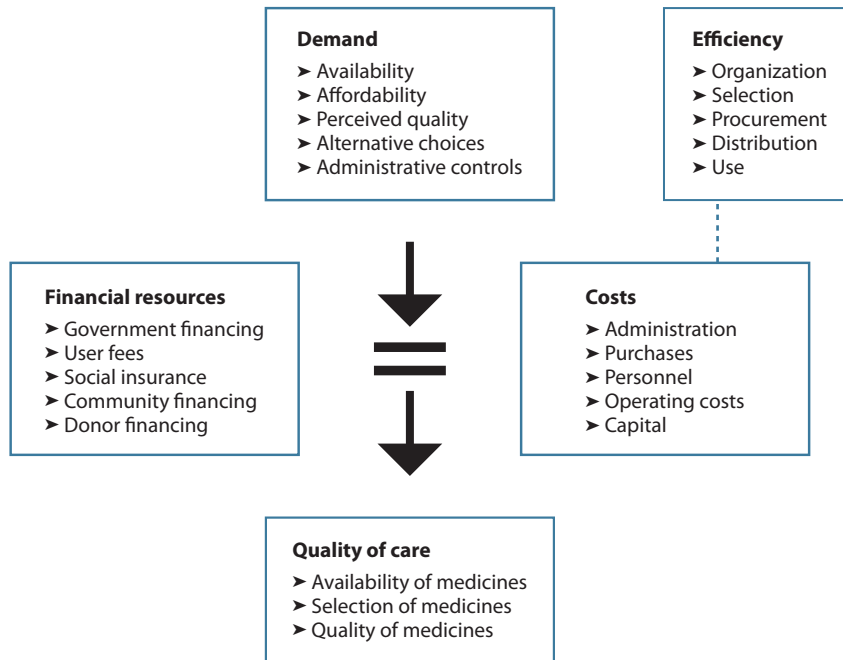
**Demand**
➤ Availability
➤ Affordability
➤ Perceived quality
➤ Alternative choices
➤ Administrative controls

**Efficiency**
➤ Organization
➤ Selection
➤ Procurement
➤ Distribution
➤ Use

**Financial resources**
➤ Government financing
➤ User fees
➤ Social insurance
➤ Community financing
➤ Donor financing

**Costs**
➤ Administration
➤ Purchases
➤ Personnel
➤ Operating costs
➤ Capital

**Quality of care**
➤ Availability of medicines
➤ Selection of medicines
➤ Quality of medicines